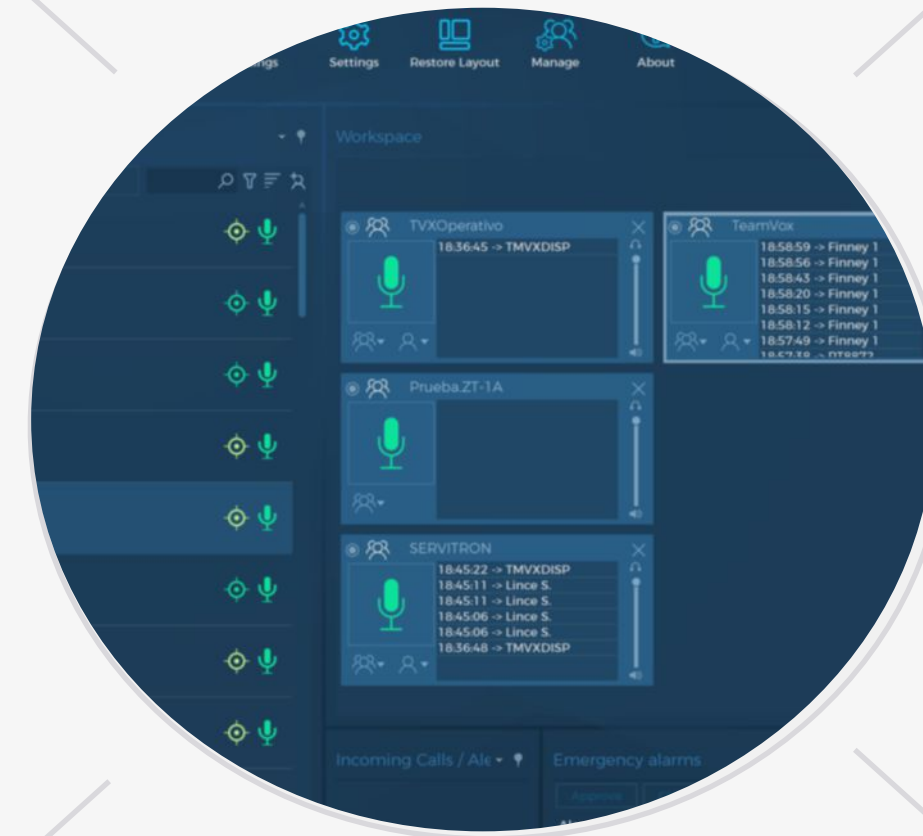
ings Settings Restore Layout Manage About

Workspace

TVXOperativo
18:36:45 -> TMVXDISP

TeamVox
18:58:59 -> Finney 1
18:58:56 -> Finney 1
18:58:43 -> Finney 1
18:58:20 -> Finney 1
18:58:15 -> Finney 1
18:58:12 -> Finney 1
18:57:49 -> Finney 1
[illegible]

Prueba.ZT-1A

SERVITRON
18:45:22 -> TMVXDISP
18:45:11 -> Lince S.
18:45:11 -> Lince S.
18:45:06 -> Lince S.
18:45:06 -> Lince S.
18:36:48 -> TMVXDISP

Incoming Calls / Ale

Emergency alarms

Approve